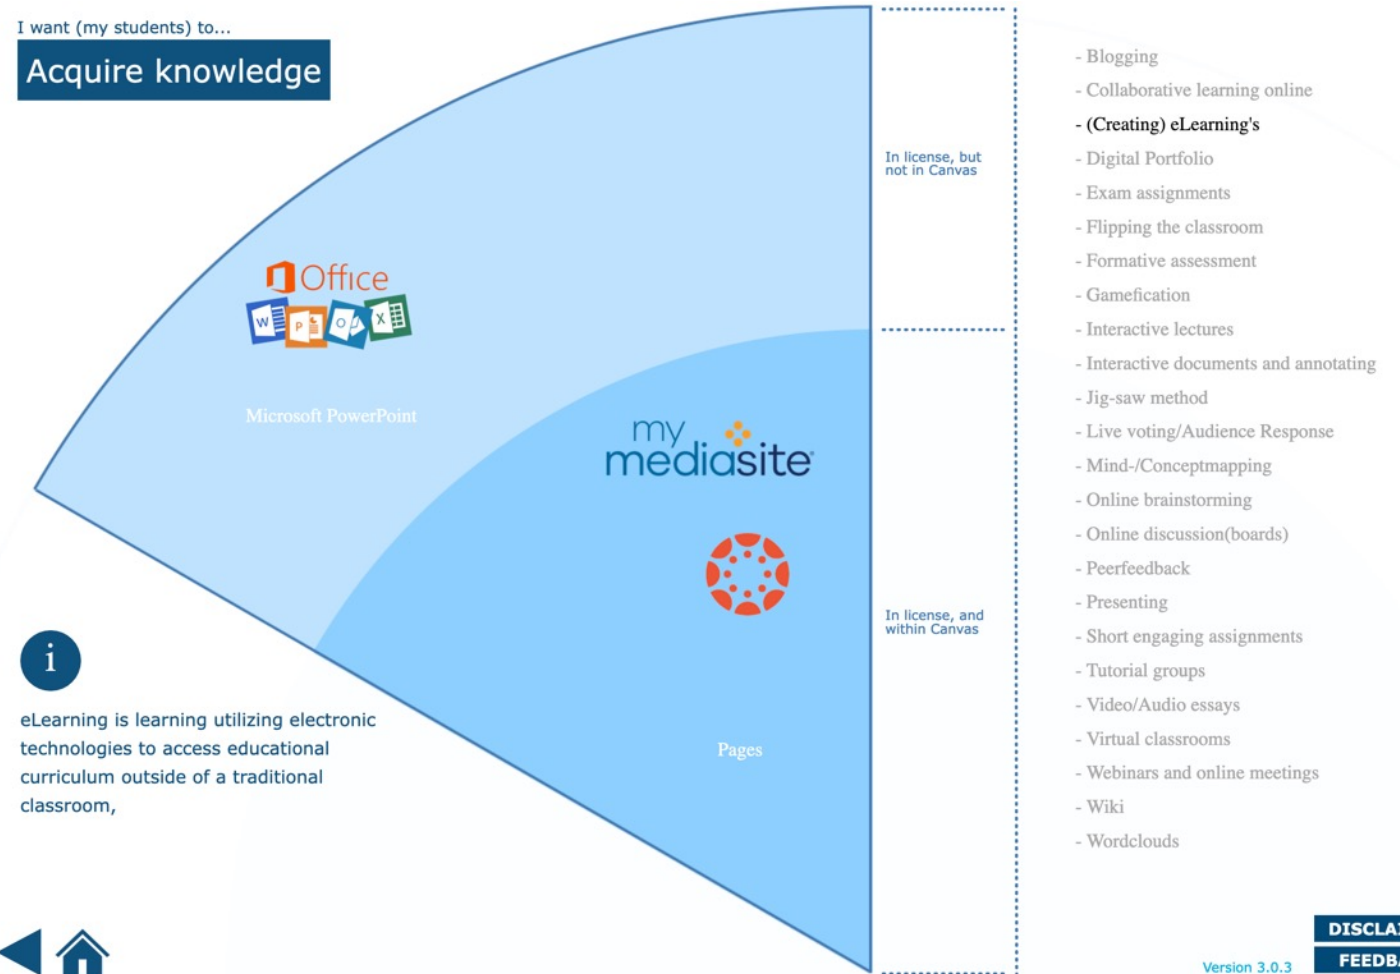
I want (my students) to...

Acquire knowledge

Office

Microsoft PowerPoint

my mediasite

Pages

In license, but not in Canvas

In license, and within Canvas

- Blogging
- Collaborative learning online
- (Creating) eLearning's
- Digital Portfolio
- Exam assignments
- Flipping the classroom
- Formative assessment
- Gamefication
- Interactive lectures
- Interactive documents and annotating
- Jig-saw method
- Live voting/Audience Response
- Mind-/Conceptmapping
- Online brainstorming
- Online discussion(boards)
- Peerfeedback
- Presenting
- Short engaging assignments
- Tutorial groups
- Video/Audio essays
- Virtual classrooms
- Webinars and online meetings
- Wiki
- Wordclouds

i

eLearning is learning utilizing electronic technologies to access educational curriculum outside of a traditional classroom,

Version 3.0.3

DISCLA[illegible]

FEEDB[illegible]